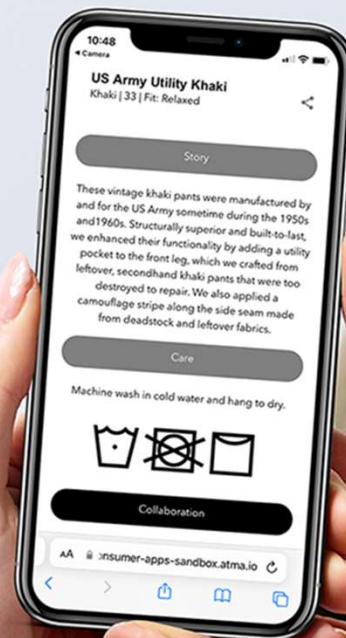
10:48
◂ Camera

US Army Utility Khaki
Khaki | 33 | Fit: Relaxed

Story

These vintage khaki pants were manufactured by and for the US Army sometime during the 1950s and1960s. Structurally superior and built-to-last, we enhanced their functionality by adding a utility pocket to the front leg, which we crafted from leftover, secondhand khaki pants that were too destroyed to repair. We also applied a camouflage stripe along the side seam made from deadstock and leftover fabrics.

Care

Machine wash in cold water and hang to dry.

Collaboration

AA 🔒 onsumer-apps-sandbox.atma.io ↻